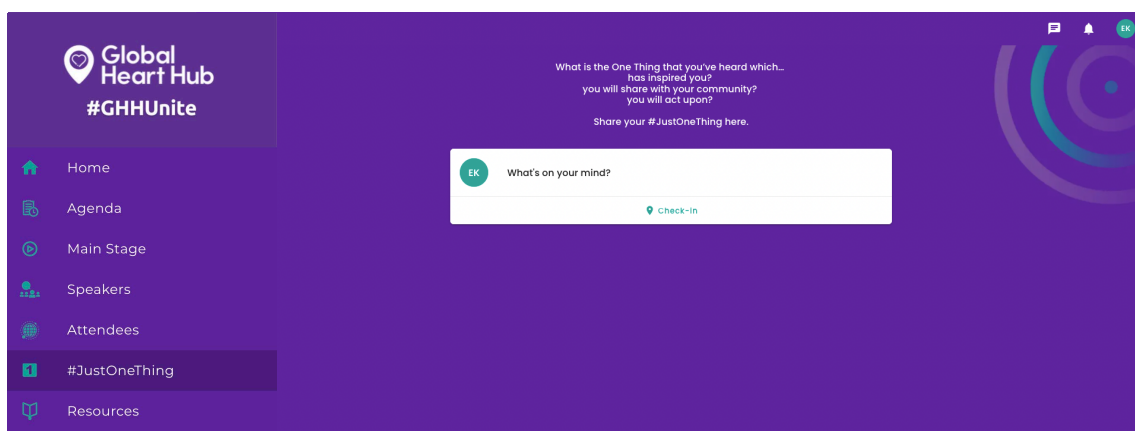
Global Heart Hub
#GHHUnite

Home
Agenda
Main Stage
Speakers
Attendees
#JustOneThing
Resources

EK

What is the One Thing that you've heard which...
has inspired you?
you will share with your community?
you will act upon?

Share your #JustOneThing here.

EK
What's on your mind?

Check-In